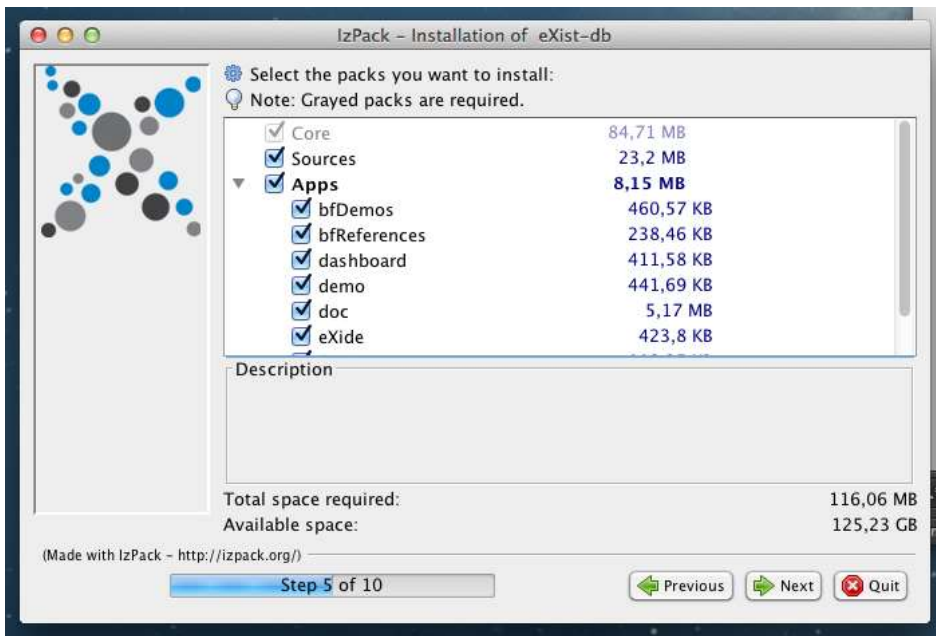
IzPack - Installation of eXist-db

Select the packs you want to install:
Note: Grayed packs are required.

| | |
|---|---|
| Core | 84,71 MB |
| Sources | 23,2 MB |
| Apps | 8,15 MB |
| bfDemos | 460,57 KB |
| bfReferences | 238,46 KB |
| dashboard | 411,58 KB |
| demo | 441,69 KB |
| doc | 5,17 MB |
| eXide | 423,8 KB |

Description

Total space required: 116,06 MB
Available space: 125,23 GB

(Made with IzPack - http://izpack.org/)

Step 5 of 10

Previous
Next
Quit